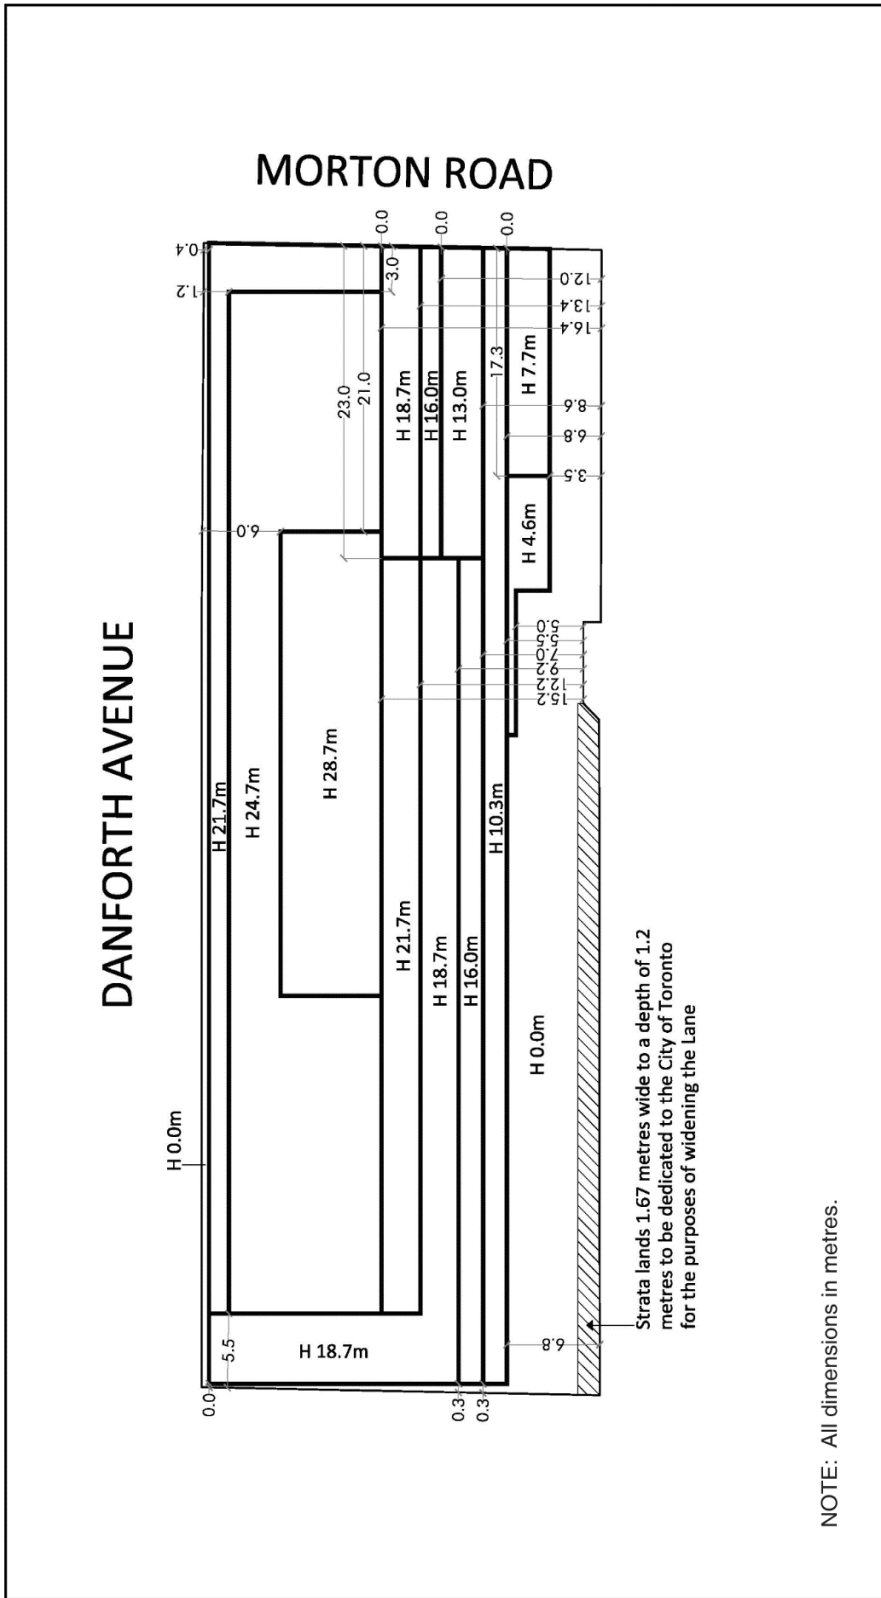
MORTON ROAD

DANFORTH AVENUE

0.4
1.2
0.0
3.0
0.0
0.0
12.0
13.4
16.4
23.0
21.0
17.3
H 18.7m
H 16.0m
H 13.0m
H 7.7m
9.8
6.8
3.5
6.0
H 4.6m
5.0
5.5
7.0
9.2
12.2
15.2
H 28.7m
H 21.7m
H 24.7m
H 10.3m
H 21.7m
H 18.7m
H 16.0m
H 0.0m
H 0.0m
Strata lands 1.67 metres wide to a depth of 1.2 metres to be dedicated to the City of Toronto for the purposes of widening the Lane
5.5
H 18.7m
6.8
0.0
0.3
0.3

NOTE: All dimensions in metres.